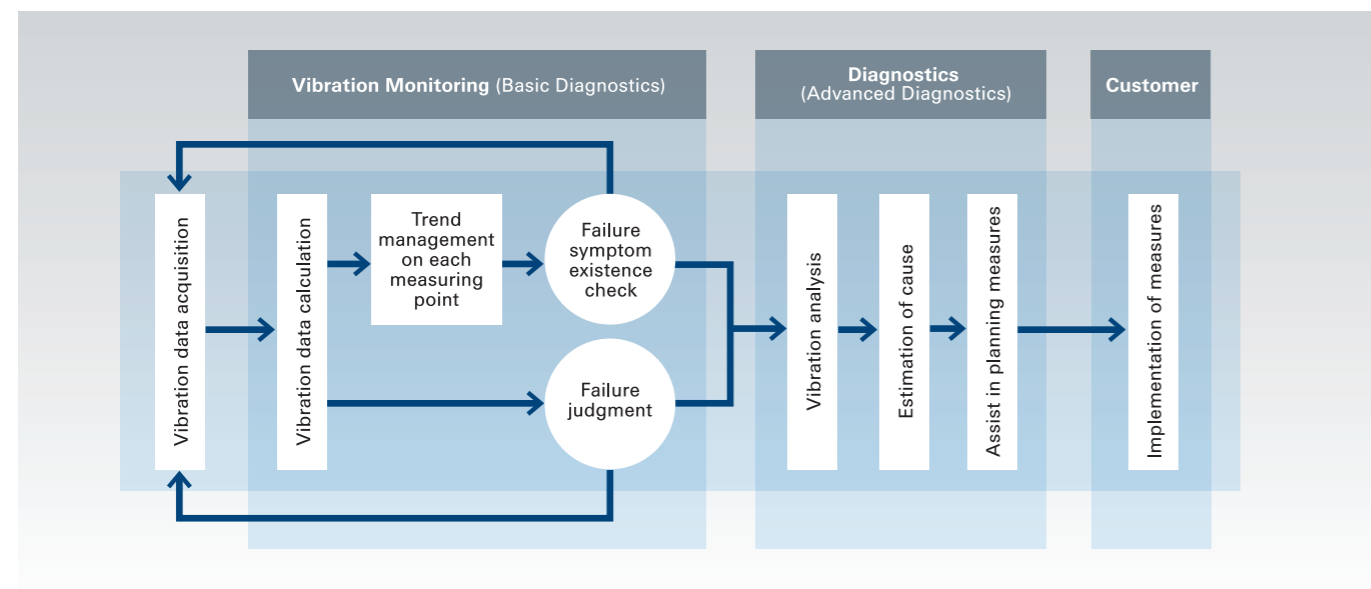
Vibration Monitoring (Basic Diagnostics)

Diagnostics (Advanced Diagnostics)

Customer

Vibration data acquisition

Vibration data calculation

Trend management on each measuring point

Failure symptom existence check

Failure judgment

Vibration analysis

Estimation of cause

Assist in planning measures

Implementation of measures